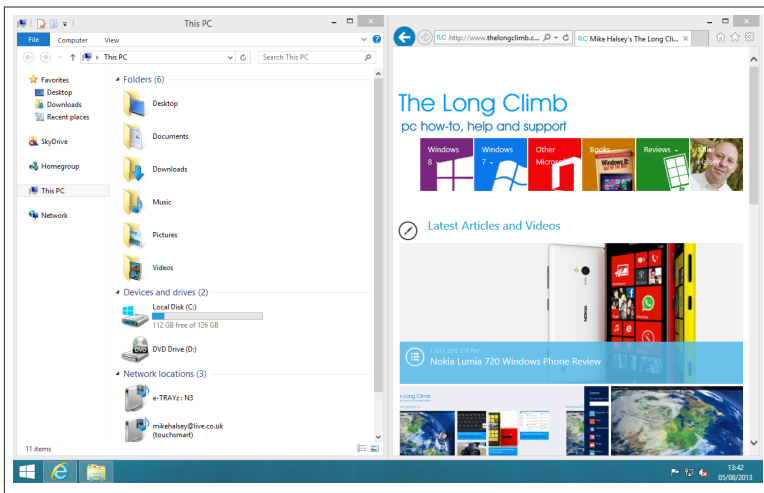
This PC

File Computer View

This PC

Search This PC

Favorites
Desktop
Downloads
Recent places

SkyDrive

Homegroup

This PC

Network

Folders (6)

Desktop

Documents

Downloads

Music

Pictures

Videos

Devices and drives (2)

Local Disk (C:)
112 GB free of 126 GB

DVD Drive (D:)

Network locations (3)

e-TRAYz : N3

mikehalsey@live.co.uk (touchsmart)

11 items

http://www.thelongclimb.c...

Mike Halsey's The Long Cl...

The Long Climb
pc how-to, help and support

Windows 8

Windows 7

Other Microsoft

Books

Reviews

Mike Halsey

Latest Articles and Videos

1 JULY 2013 2:38 PM

Nokia Lumia 720 Windows Phone Review

13:42
05/08/2013